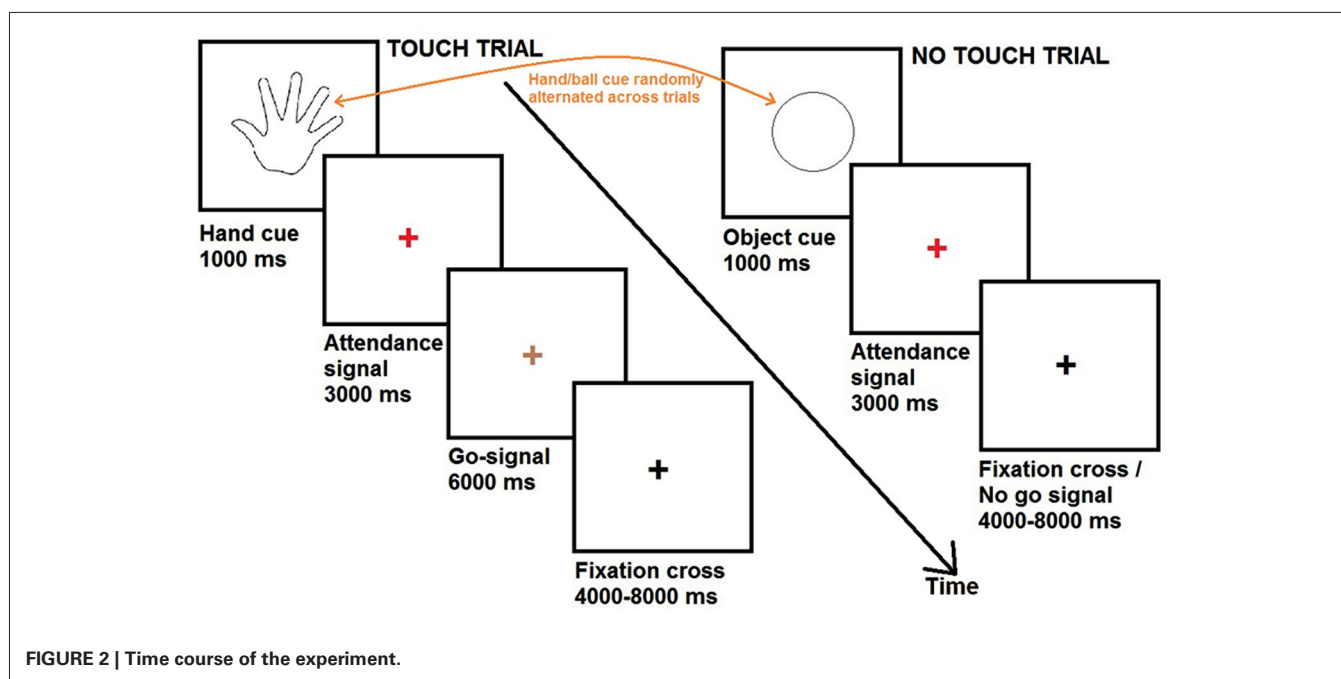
TOUCH TRIAL

Hand/ball cue randomly alternated across trials

NO TOUCH TRIAL

Hand cue
1000 ms

Attendance signal
3000 ms

Go-signal
6000 ms

Fixation cross
4000-8000 ms

Object cue
1000 ms

Attendance signal
3000 ms

Fixation cross /
No go signal
4000-8000 ms

Time

FIGURE 2 | Time course of the experiment.